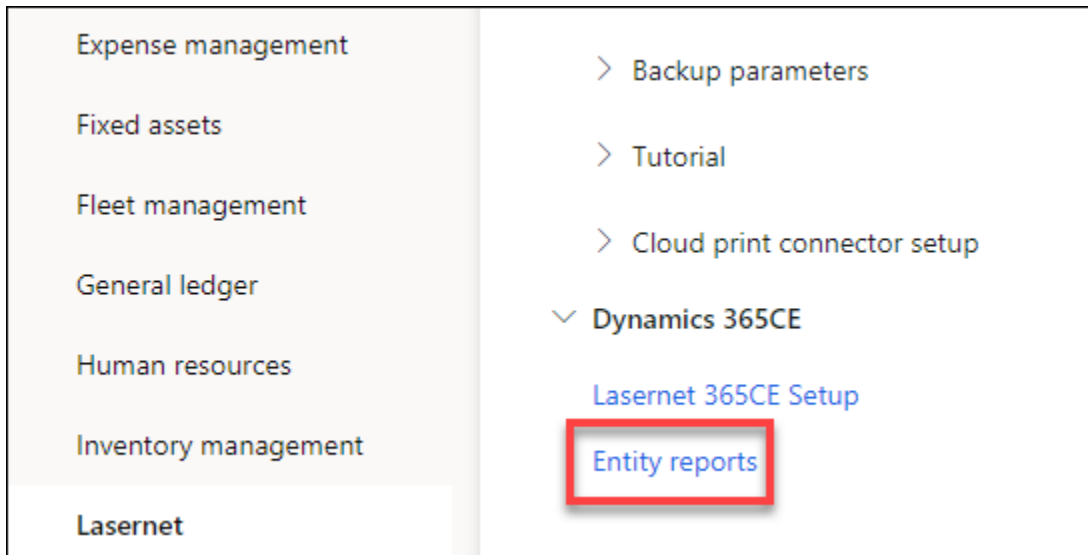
Expense management

Fixed assets

Fleet management

General ledger

Human resources

Inventory management

Lasernet

> Backup parameters

> Tutorial

> Cloud print connector setup

Dynamics 365CE

Lasernet 365CE Setup

Entity reports